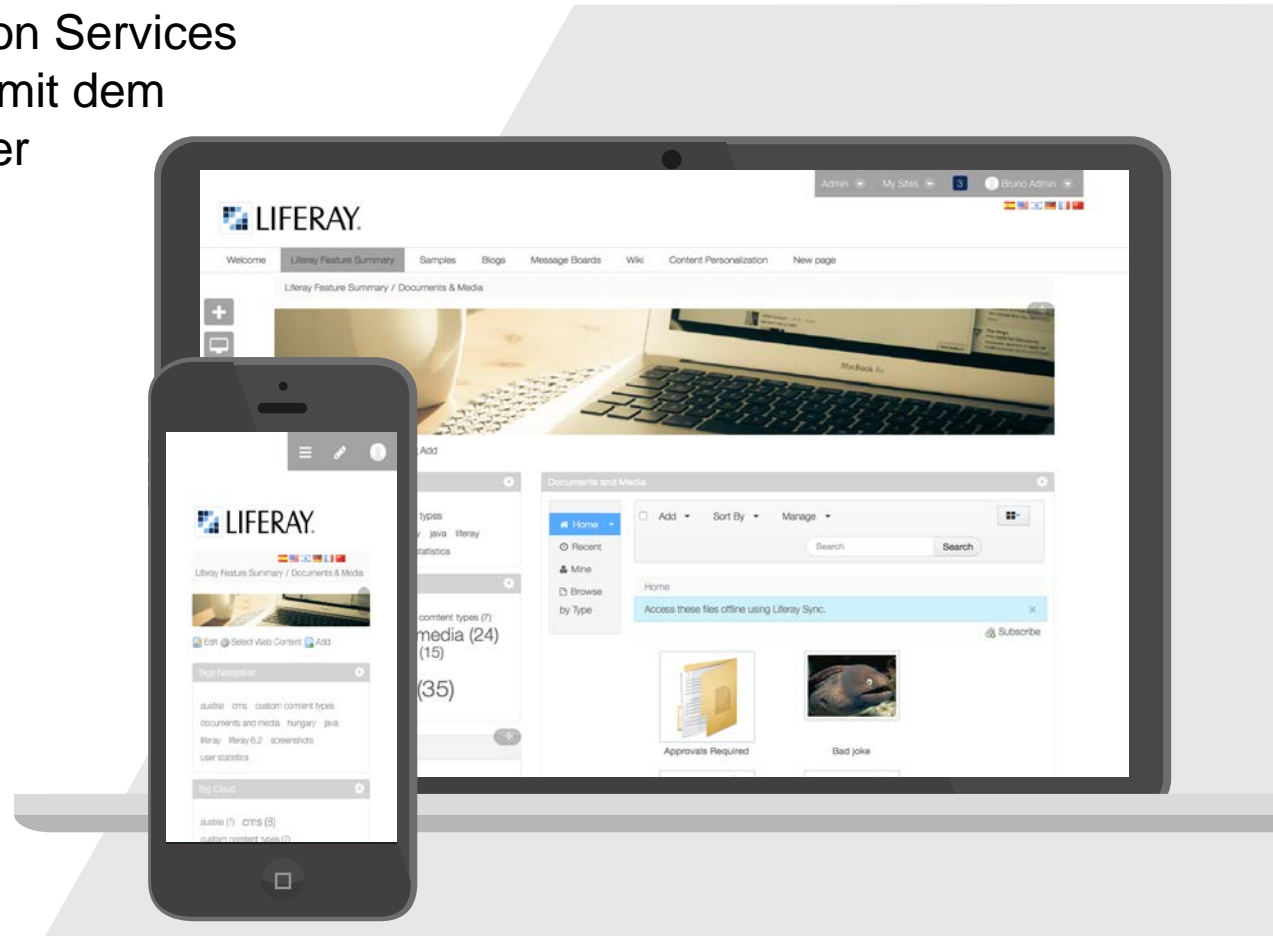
on Services
mit dem
er

Admin My Sites 3 Bruno Admin

LIFERAY.

Welcome Liferay Feature Summary Samples Blogs Message Boards Wiki Content Personalization New page

Liferay Feature Summary / Documents & Media

MacBook Air

Add

types
java liferay
statistics

content types (7)
media (24)
(15)
(35)

Documents and Media

Home
Recent
Mine
Browse by Type

Add Sort By Manage

Search Search

Home

Access these files offline using Liferay Sync.

Subscribe

Approvals Required

Bad joke

LIFERAY.

Liferay Feature Summary / Documents & Media

Edit Select Web Content Add

Tags Navigation

austria cms custom content types documents and media hungary java liferay liferay 6.2 screenshots user statistics

Tag Cloud

austria (7) cms (3)
custom content types (7)